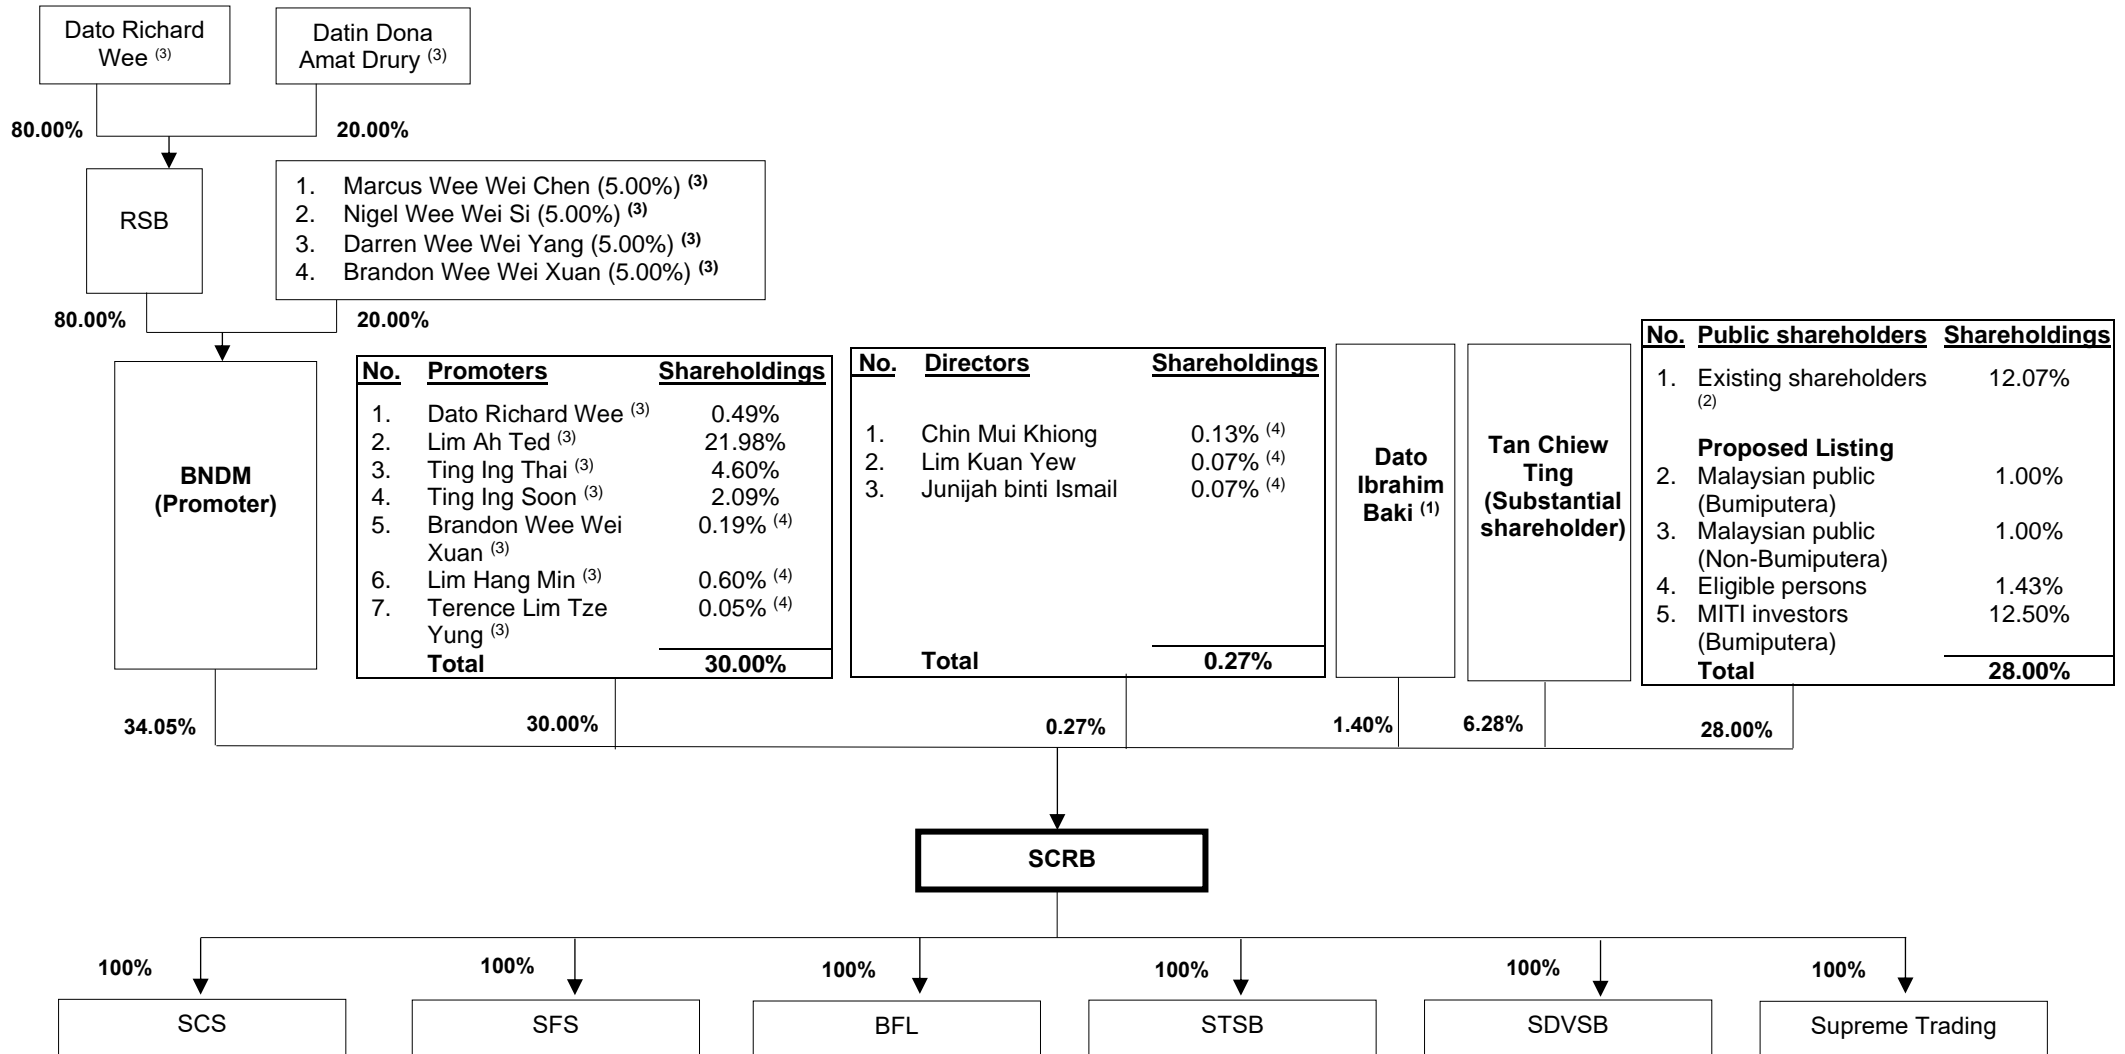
Dato Richard Wee $^{(3)}$

Datin Dona Amat Drury $^{(3)}$

80.00%

20.00%

RSB

1. Marcus Wee Wei Chen (5.00%) $^{(3)}$
2. Nigel Wee Wei Si (5.00%) $^{(3)}$
3. Darren Wee Wei Yang (5.00%) $^{(3)}$
4. Brandon Wee Wei Xuan (5.00%) $^{(3)}$

80.00%

20.00%

BNDM (Promoter)

| No. | Promoters | Shareholdings |
|---|---|---|
| 1. | Dato Richard Wee $^{(3)}$ | 0.49% |
| 2. | Lim Ah Ted $^{(3)}$ | 21.98% |
| 3. | Ting Ing Thai $^{(3)}$ | 4.60% |
| 4. | Ting Ing Soon $^{(3)}$ | 2.09% |
| 5. | Brandon Wee Wei Xuan $^{(3)}$ | 0.19% $^{(4)}$ |
| 6. | Lim Hang Min $^{(3)}$ | 0.60% $^{(4)}$ |
| 7. | Terence Lim Tze Yung $^{(3)}$ | 0.05% $^{(4)}$ |
| | Total | 30.00% |

| No. | Directors | Shareholdings |
|---|---|---|
| 1. | Chin Mui Khiong | 0.13% $^{(4)}$ |
| 2. | Lim Kuan Yew | 0.07% $^{(4)}$ |
| 3. | Junijah binti Ismail | 0.07% $^{(4)}$ |
| | Total | 0.27% |

Dato Ibrahim Baki $^{(1)}$

Tan Chiew Ting (Substantial shareholder)

| No. | Public shareholders | Shareholdings |
|---|---|---|
| 1. | Existing shareholders $^{(2)}$ | 12.07% |
| | Proposed Listing | |
| 2. | Malaysian public (Bumiputera) | 1.00% |
| 3. | Malaysian public (Non-Bumiputera) | 1.00% |
| 4. | Eligible persons | 1.43% |
| 5. | MITI investors (Bumiputera) | 12.50% |
| | Total | 28.00% |

34.05%

30.00%

0.27%

1.40%

6.28%

28.00%

SCRB

100%

100%

100%

100%

100%

100%

SCS

SFS

BFL

STSB

SDVSB

Supreme Trading